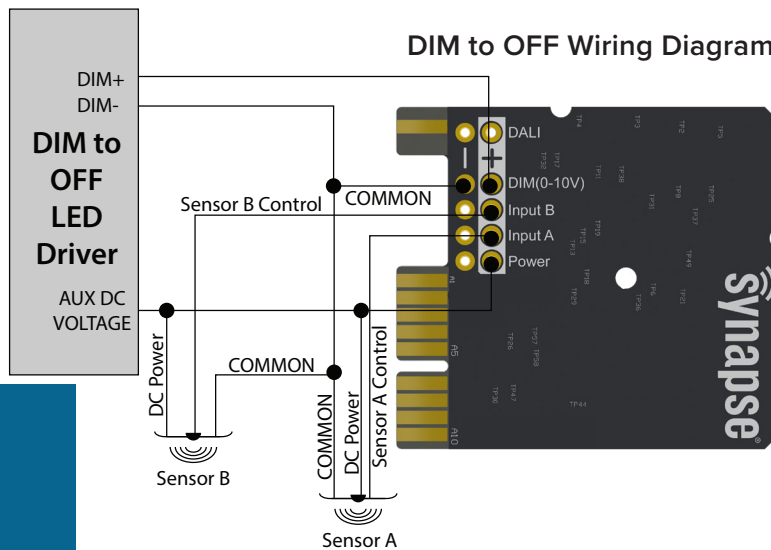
DIM to OFF Wiring Diagram

DIM+
DIM-
DIM to OFF LED Driver
AUX DC VOLTAGE

Sensor B Control
COMMON
DC Power
COMMON
Sensor B

COMMON
DC Power
Sensor A Control
Sensor A

DALI
—
+
DIM(0-10V)
Input B
Input A
Power

A1
A5
A10

synapse